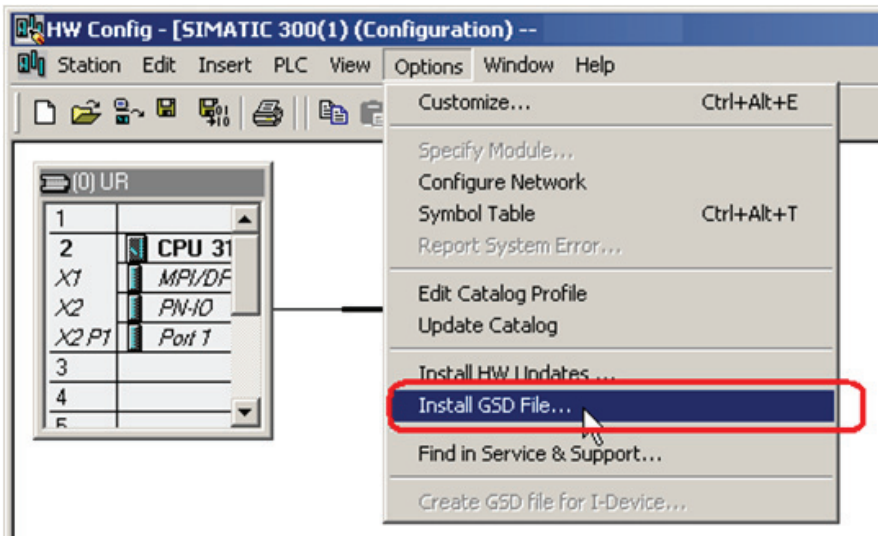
HW Config - [SIMATIC 300(1) (Configuration) --

Station Edit Insert PLC View Options Window Help

(0) UR

| | |
|---|---|
| 1 | |
| 2 | CPU 31 |
| X1 | MPI/DF |
| X2 | PN-IO |
| X2 P1 | Port 1 |
| 3 | |
| 4 | |
| 5 | |

Customize... Ctrl+Alt+E

Specify Module...
Configure Network
Symbol Table Ctrl+Alt+T
Report System Error...

Edit Catalog Profile
Update Catalog

Install HW Updates ...
Install GSD File...

Find in Service & Support...

Create GSD file for I-Device...